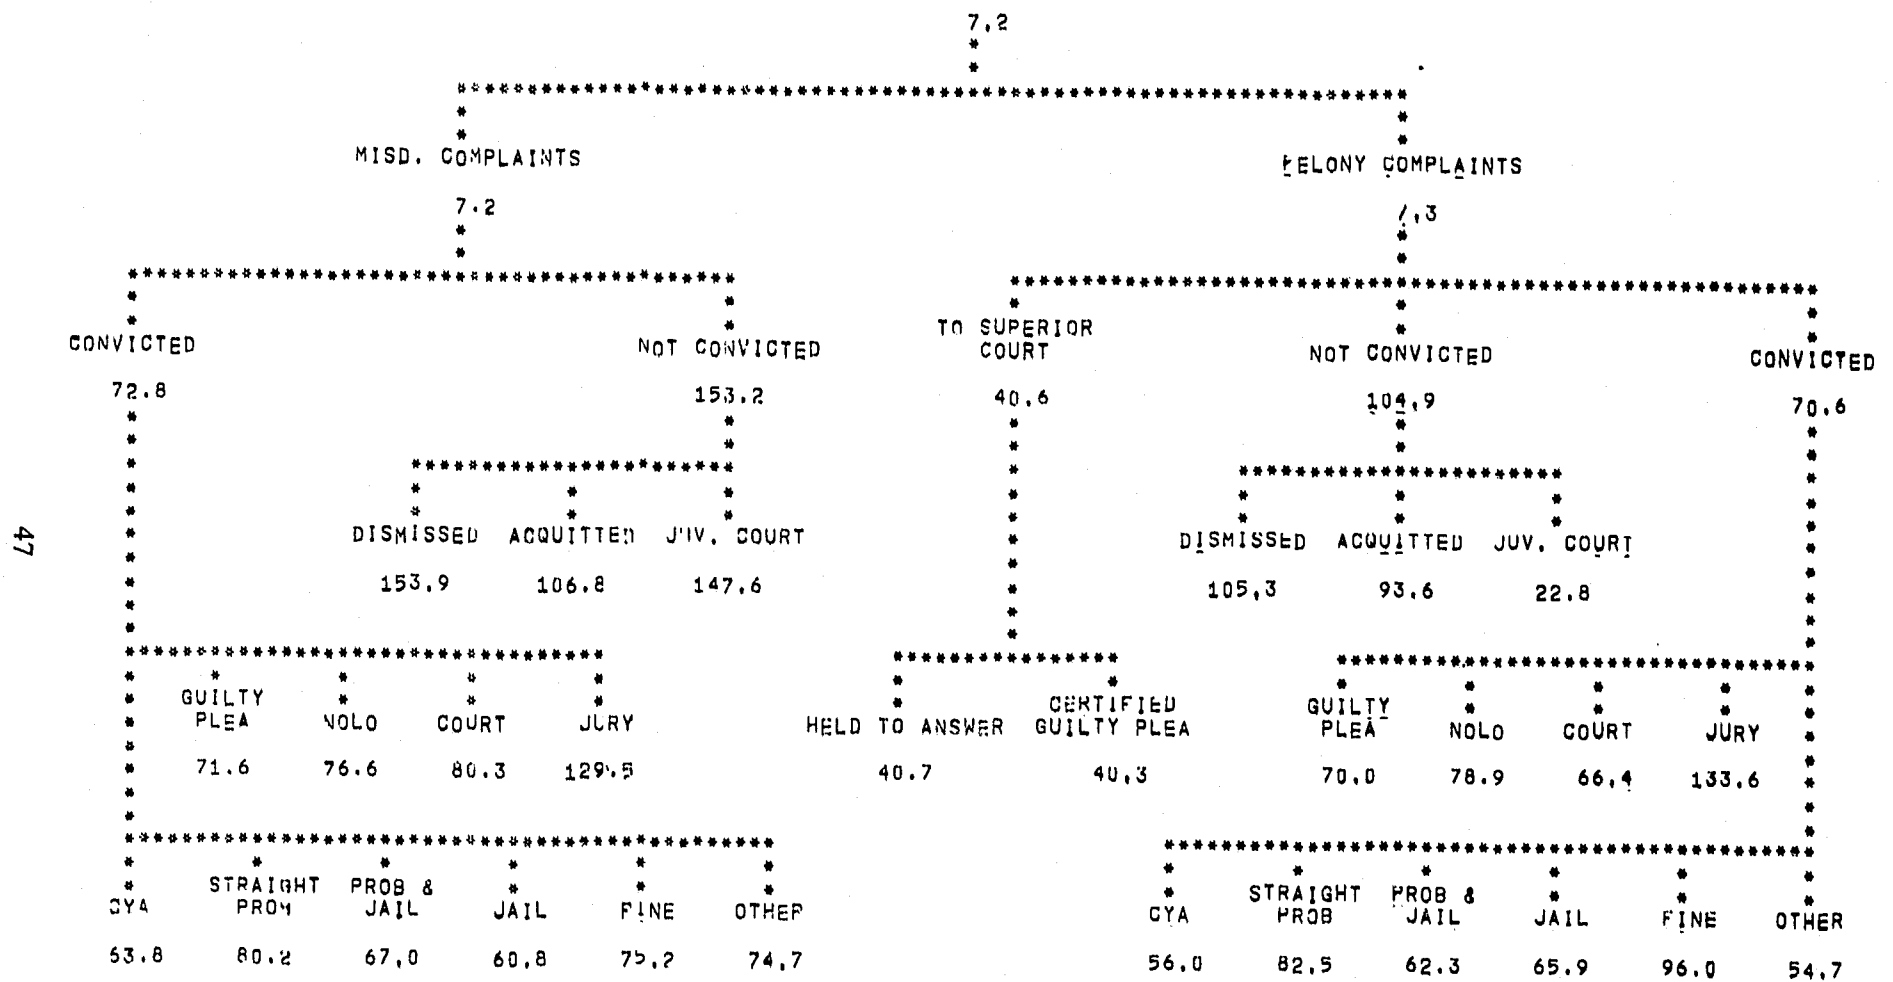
7,2

MISD. COMPLAINTS

7.2

FELONY COMPLAINTS

7,3

CONVICTED

72.8

NOT CONVICTED

153.2

DISMISSED 153.9

ACQUITTED 106.8

JUV. COURT 147.6

GUILTY PLEA 71.6

NOLO 76.6

COURT 80.3

JURY 129.5

CYA 53.8

STRAIGHT PROB 80.2

PROB & JAIL 67.0

JAIL 60.8

FINE 75.2

OTHER 74.7

TO SUPERIOR COURT

40.6

HELD TO ANSWER 40.7

CERTIFIED GUILTY PLEA 40.3

NOT CONVICTED

104.9

DISMISSED 105.3

ACQUITTED 93.6

JUV. COURT 22.8

CONVICTED

70.6

GUILTY PLEA 70.0

NOLO 78.9

COURT 66.4

JURY 133.6

CYA 56.0

STRAIGHT PROB 82.5

PROB & JAIL 62.3

JAIL 65.9

FINE 96.0

OTHER 54.7

47